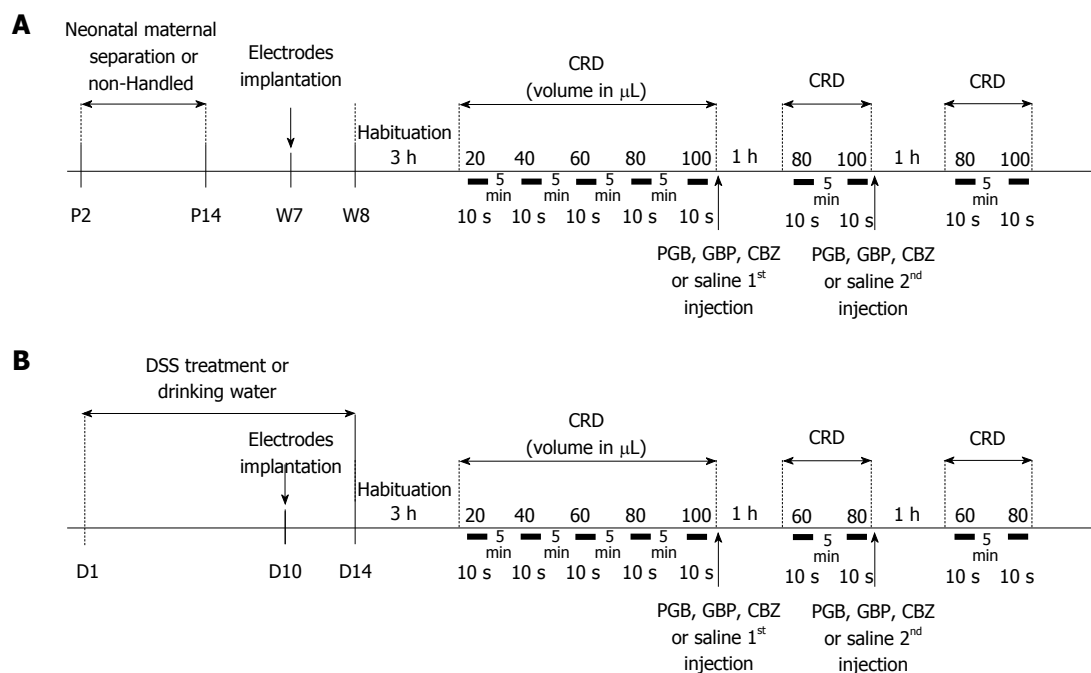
A

Neonatal maternal separation or non-Handled

Electrodes implantation

Habituation 3 h

CRD (volume in $\mu$L)

20 40 60 80 100

5 min 5 min 5 min 5 min

10 s 10 s 10 s 10 s 10 s

1 h

CRD

80 100

5 min

10 s 10 s

1 h

CRD

80 100

5 min

10 s 10 s

P2 P14 W7 W8

PGB, GBP, CBZ or saline 1$^{st}$ injection

PGB, GBP, CBZ or saline 2$^{nd}$ injection

B

DSS treatment or drinking water

Electrodes implantation

Habituation 3 h

CRD (volume in $\mu$L)

20 40 60 80 100

5 min 5 min 5 min 5 min

10 s 10 s 10 s 10 s 10 s

1 h

CRD

60 80

5 min

10 s 10 s

1 h

CRD

60 80

5 min

10 s 10 s

D1 D10 D14

PGB, GBP, CBZ or saline 1$^{st}$ injection

PGB, GBP, CBZ or saline 2$^{nd}$ injection